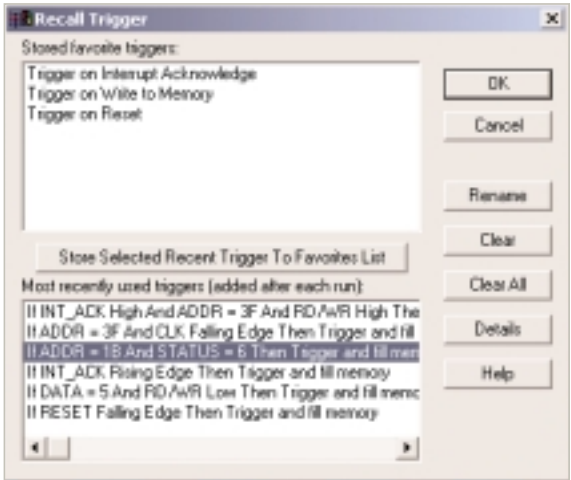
Recall Trigger

Stored favorite triggers:

Trigger on Interrupt Acknowledge
Trigger on Write to Memory
Trigger on Reset

OK

Cancel

Rename

Clear

Clear All

Details

Help

Store Selected Recent Trigger To Favorites List

Most recently used triggers (added after each run):

If INT_ACK High And ADDR = 3F And RD/WR High The
If ADDR = 3F And CLK Falling Edge Then Trigger and fill
If ADDR = 1B And STATUS = 6 Then Trigger and fill mem
If INT_ACK Rising Edge Then Trigger and fill memory
If DATA = 5 And RD/WR Low Then Trigger and fill memo
If RESET Falling Edge Then Trigger and fill memory